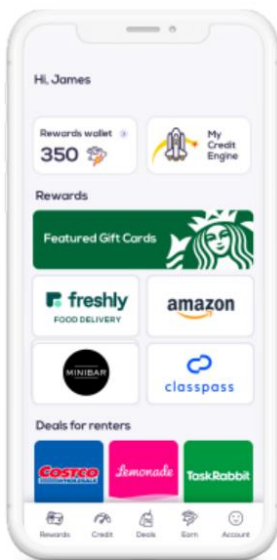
Hi, James

Rewards wallet
350

My Credit Engine

Rewards

Featured Gift Cards

freshly
FOOD DELIVERY

amazon

MINIBAR

classpass

Deals for renters

COSTCO WHOLESALE

Lemonade

TaskRabbit

Rewards
Credit
Deals
Earn
Account